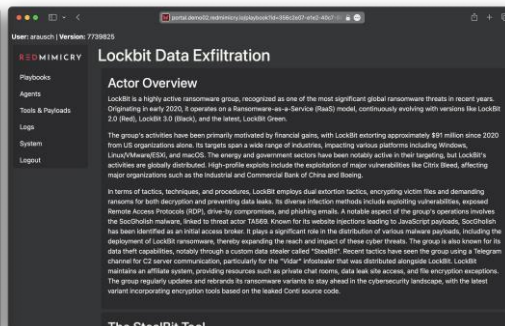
portal.demo02.redmimicry.io/playbook?id=356c2e07-efe2-40c7-

User: arausch | Version: 7739825

REDMIMICRY

Lockbit Data Exfiltration

Playbooks

Agents

Tools & Payloads

Logs

System

Logout

Actor Overview

LockBit is a highly active ransomware group, recognized as one of the most significant global ransomware threats in recent years. Originating in early 2020, it operates on a Ransomware-as-a-Service (RaaS) model, continuously evolving with versions like LockBit 2.0 (Red), LockBit 3.0 (Black), and the latest, LockBit Green.

The group's activities have been primarily motivated by financial gains, with LockBit extorting approximately $91 million since 2020 from US organizations alone. Its targets span a wide range of industries, impacting various platforms including Windows, Linux/VMware/ESXi, and macOS. The energy and government sectors have been notably active in their targeting, but LockBit's activities are globally distributed. High-profile exploits include the exploitation of major vulnerabilities like Citrix Bleed, affecting major organizations such as the Industrial and Commercial Bank of China and Boeing.

In terms of tactics, techniques, and procedures, LockBit employs dual extortion tactics, encrypting victim files and demanding ransoms for both decryption and preventing data leaks. Its diverse infection methods include exploiting vulnerabilities, exposed Remote Access Protocols (RDP), drive-by compromises, and phishing emails. A notable aspect of the group's operations involves the SocGholish malware, linked to threat actor TA569. Known for its website injections leading to JavaScript payloads, SocGholish has been identified as an initial access broker. It plays a significant role in the distribution of various malware payloads, including the deployment of LockBit ransomware, thereby expanding the reach and impact of these cyber threats. The group is also known for its data theft capabilities, notably through a custom data stealer called "StealBit". Recent tactics have seen the group using a Telegram channel for C2 server communication, particularly for the "Vidar" infostealer that was distributed alongside LockBit. LockBit maintains an affiliate system, providing resources such as private chat rooms, data leak site access, and file encryption exceptions. The group regularly updates and rebrands its ransomware variants to stay ahead in the cybersecurity landscape, with the latest variant incorporating encryption tools based on the leaked Conti source code.

The StealBit Tool